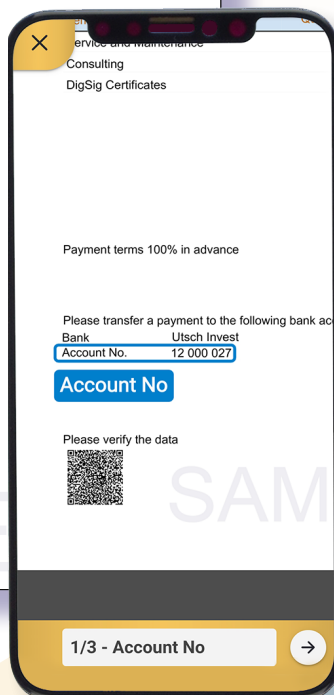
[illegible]ervice and Maintenance
Consulting
DigSig Certificates

Payment terms 100% in advance

Please transfer a payment to the following bank ac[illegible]
Bank Utsch Invest
Account No. 12 000 027

Account No

Please verify the data

SAM

1/3 - Account No